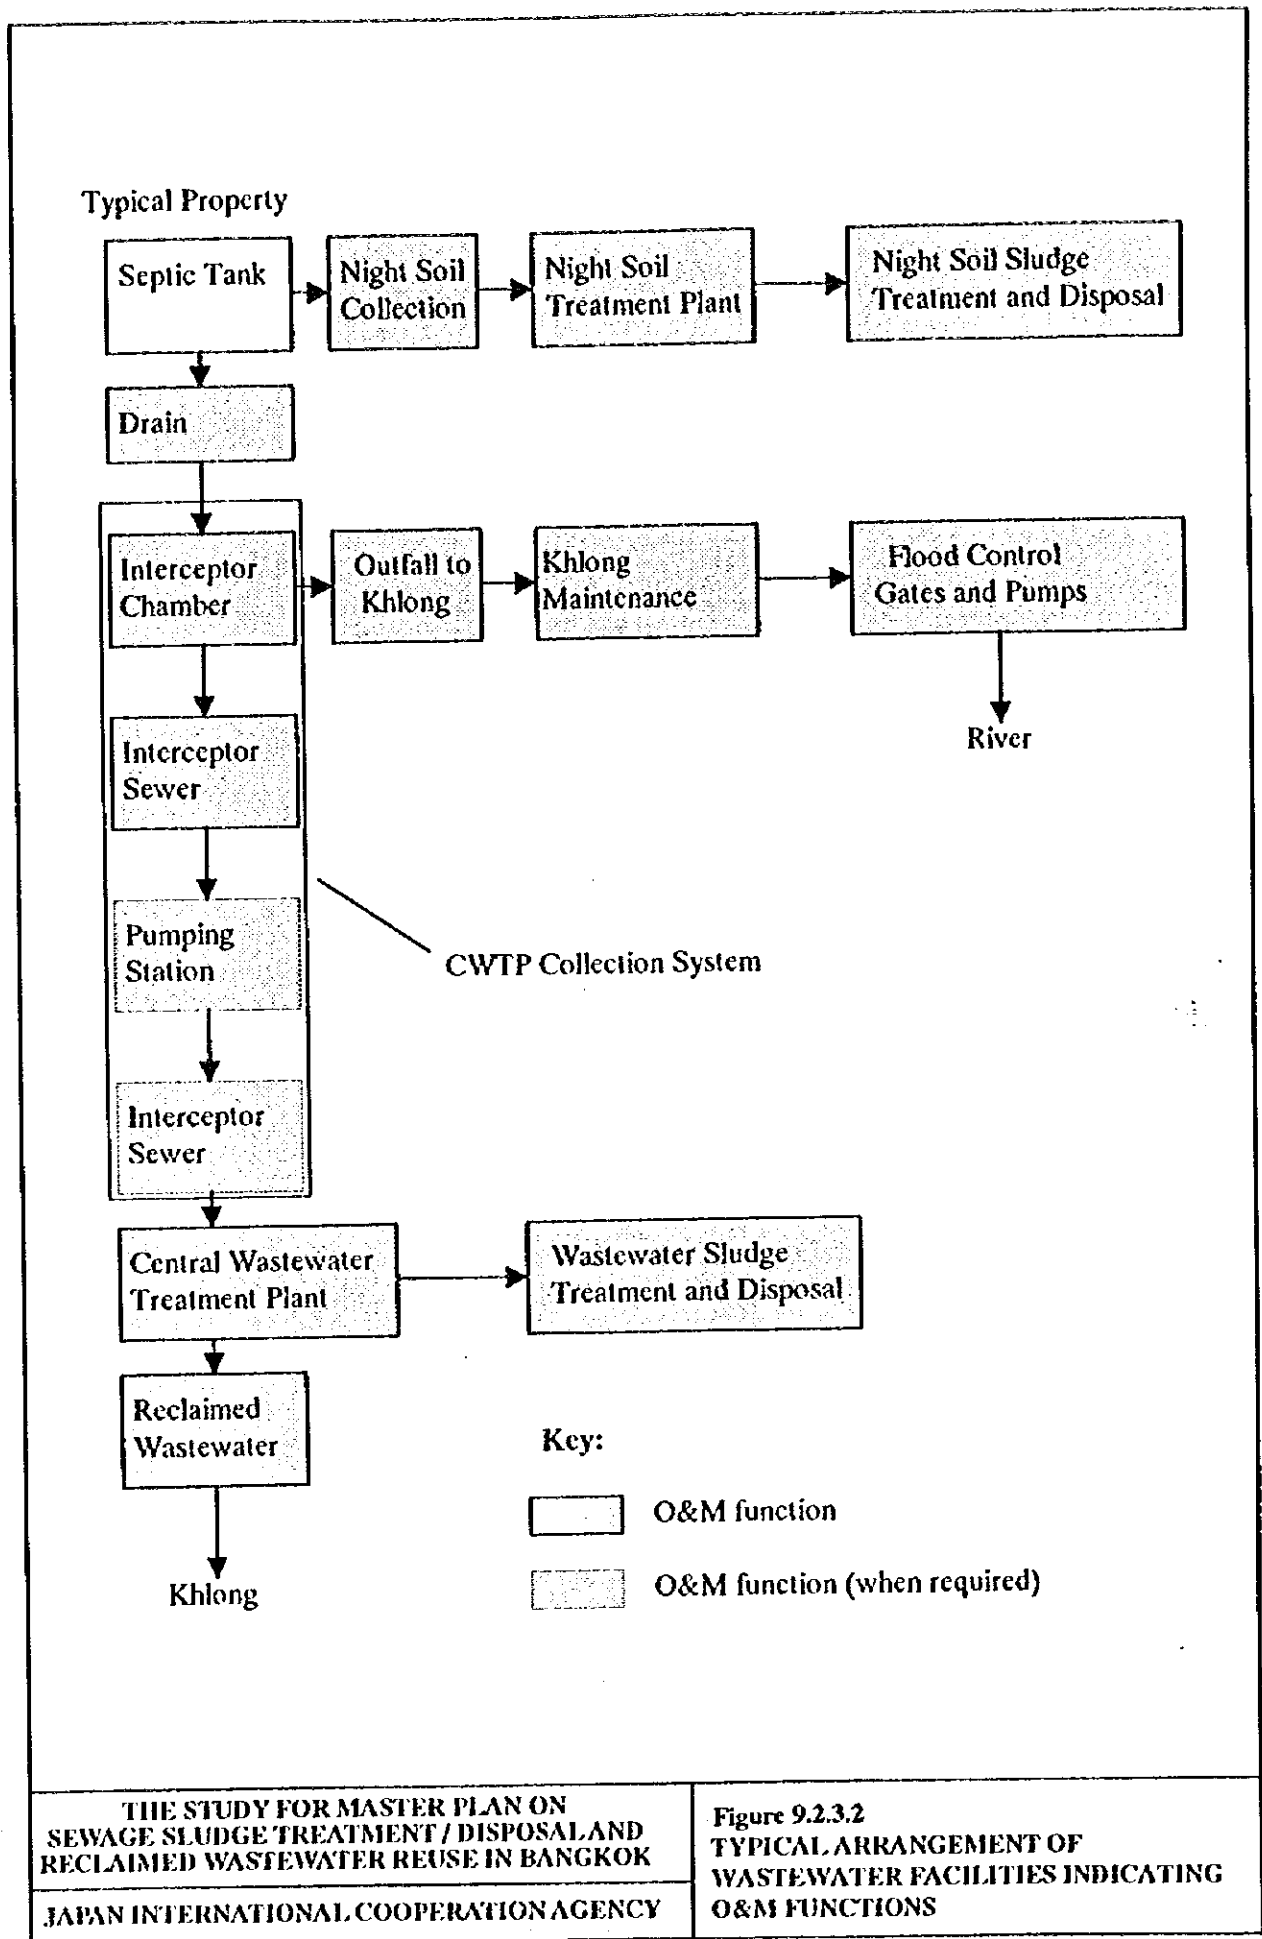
Typical Property

Septic Tank

Night Soil Collection

Night Soil Treatment Plant

Night Soil Sludge Treatment and Disposal

Drain

Interceptor Chamber

Outfall to Khlong

Khlong Maintenance

Flood Control Gates and Pumps

River

Interceptor Sewer

Pumping Station

CWTP Collection System

Interceptor Sewer

Central Wastewater Treatment Plant

Wastewater Sludge Treatment and Disposal

Reclaimed Wastewater

Khlong

Key:

O&M function

O&M function (when required)

THE STUDY FOR MASTER PLAN ON SEWAGE SLUDGE TREATMENT / DISPOSAL AND RECLAIMED WASTEWATER REUSE IN BANGKOK

JAPAN INTERNATIONAL COOPERATION AGENCY

Figure 9.2.3.2
TYPICAL ARRANGEMENT OF WASTEWATER FACILITIES INDICATING O&M FUNCTIONS